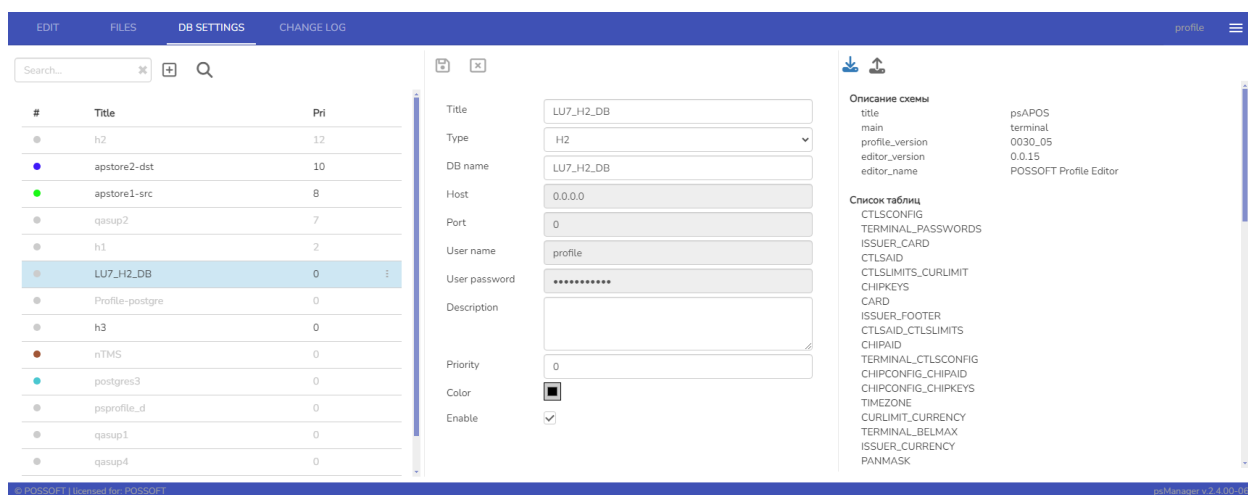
EDIT FILES DB SETTINGS CHANGE LOG profile

Search...

| # | Title | Pri |
|---|---|---|
| ● | h2 | 12 |
| ● | apstore2-dst | 10 |
| ● | apstore1-src | 8 |
| ● | qasup2 | 7 |
| ● | h1 | 2 |
| ● | LU7_H2_DB | 0 |
| ● | Profile-postgre | 0 |
| ● | h3 | 0 |
| ● | nTMS | 0 |
| ● | postgres3 | 0 |
| ● | psprofile_d | 0 |
| ● | qasup1 | 0 |
| ● | qasup4 | 0 |

Title LU7_H2_DB
Type H2
DB name LU7_H2_DB
Host 0.0.0.0
Port 0
User name profile
User password ••••••••••••
Description
Priority 0
Color
Enable

Описание схемы
title psAPOS
main terminal
profile_version 0030_05
editor_version 0.0.15
editor_name POSSOFT Profile Editor

Список таблиц
CTLSCONFIG
TERMINAL_PASSWORDS
ISSUER_CARD
CTLSAID
CTLSLIMITS_CURLIMIT
CHIPKEYS
CARD
ISSUER_FOOTER
CTLSAID_CTLSLIMITS
CHIPAID
TERMINAL_CTLSCONFIG
CHIPCONFIG_CHIPAID
CHIPCONFIG_CHIPKEYS
TIMEZONE
CURLIMIT_CURRENCY
TERMINAL_BELMAX
ISSUER_CURRENCY
PANMASK

© POSSOFT | licensed for: POSSOFT
psManager v.2.4.00-06